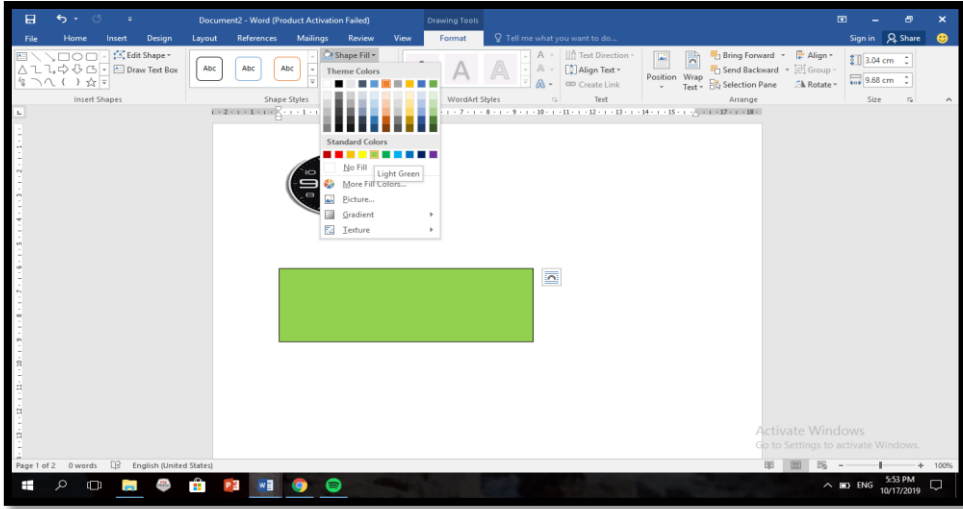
Document2 - Word (Product Activation Failed)

Drawing Tools

File Home Insert Design Layout References Mailings Review View Format

Tell me what you want to do...

Sign in Share

Edit Shape

Draw Text Box

Insert Shapes

Abc Abc Abc

Shape Styles

Shape Fill

Theme Colors

Standard Colors

No Fill

Light Green

More Fill Colors...

Picture...

Gradient

Texture

WordArt Styles

Text Direction

Align Text

Create Link

Text

Position

Wrap Text

Bring Forward

Send Backward

Selection Pane

Align

Group

Rotate

Arrange

3.04 cm

9.68 cm

Size

Activate Windows

Go to Settings to activate Windows.

Page 1 of 2 0 words English (United States)

100%

ENG

5:53 PM

10/17/2019